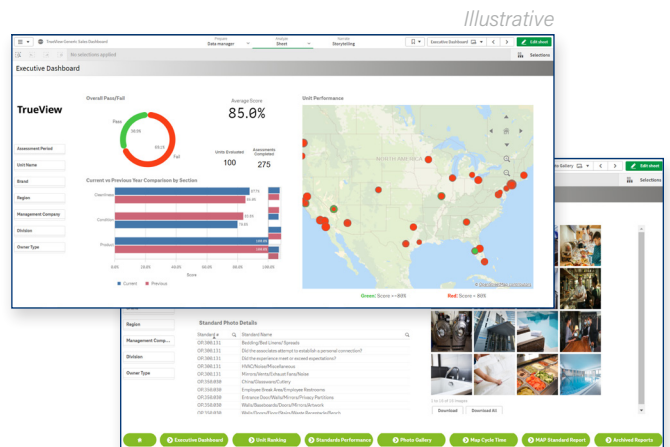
Illustrative

TrueView Generic Sales Dashboard

Prepare
Data manager

Analyze
Sheet

Narrate
Storytelling

Executive Dashboard

Edit sheet

No selections applied

Selections

Executive Dashboard

TrueView

Assessment Period

Unit Name

Brand

Region

Management Company

Division

Owner Type

Overall Pass/Fail

Pass

Fail

Average Score

85.0%

Units Evaluated
100

Assessments Completed
275

Current vs Previous Year Comparison by Section

Cleanliness

Condition

Previous

0.0%
20.0%
40.0%
60.0%
80.0%
100.0%

Score

Current
Previous

Unit Performance

NORTH AMERICA

Green: Score >= 85%

Red: Score < 85%

Gallery

Edit sheet

Selections

Region

Management Comp...

Division

Owner Type

Standard Photo Details

| Standard | Standard Name |
|---|---|
| OP.386.111 | Bedding/Bed Linens/ Spreads |
| OP.386.111 | Did the associates attempt to establish a personal connection? |
| OP.386.111 | Did the experience meet or exceed expectations? |
| OP.386.111 | HVAC/Noises/Miscellaneous |
| OP.386.111 | Mirrors/Vents/Exhaust Fans/Noise |
| OP.356.838 | China/Glassware/Cutlery |
| OP.356.838 | Employee Break Area/Employee Restrooms |
| OP.356.838 | Entrance Door/Walls/Mirrors/Partitions |
| OP.356.838 | Walls/Baseboards/Doors/Mirrors/Artwork |

Download
Download All

Executive Dashboard
Unit Ranking
Standards Performance
Photo Gallery
Map Cycle Time
MAP Standard Report
Archived Reports